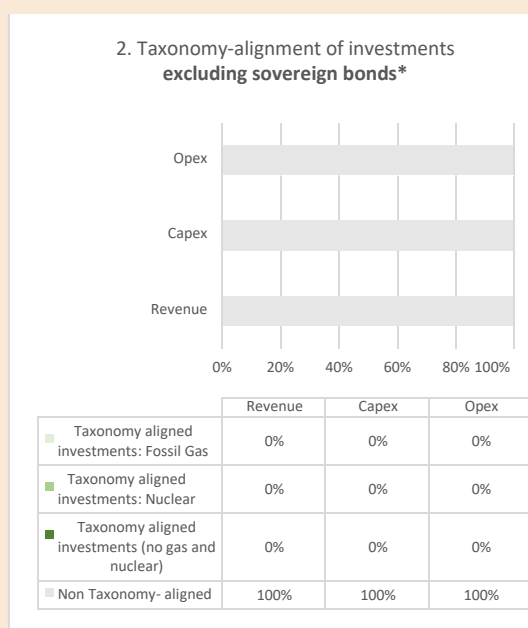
2. Taxonomy-alignment of investments **excluding sovereign bonds***

Opex

Capex

Revenue

0% 20% 40% 60% 80% 100%

| | Revenue | Capex | Opex |
|---|---|---|---|
| Taxonomy aligned investments: Fossil Gas | 0% | 0% | 0% |
| Taxonomy aligned investments: Nuclear | 0% | 0% | 0% |
| Taxonomy aligned investments (no gas and nuclear) | 0% | 0% | 0% |
| Non Taxonomy- aligned | 100% | 100% | 100% |